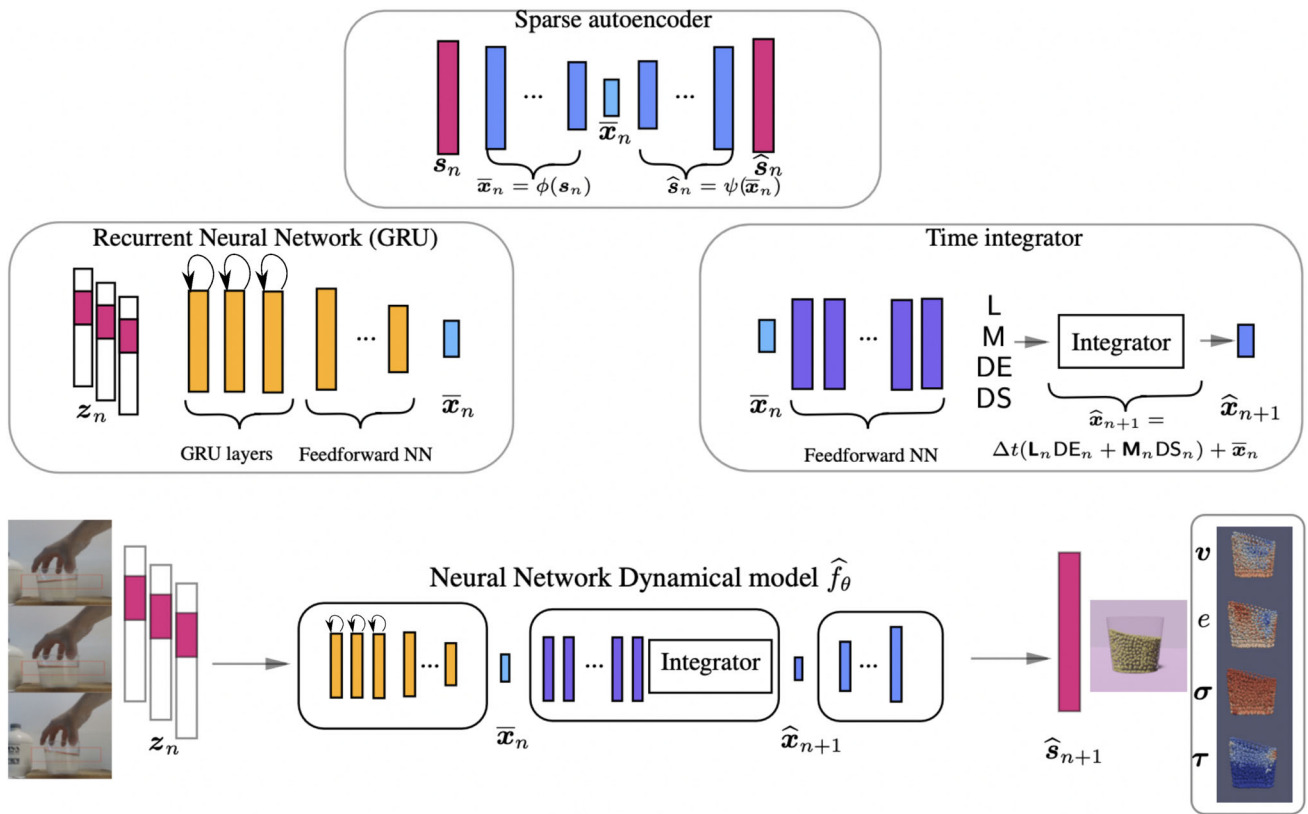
Sparse autoencoder

$\boldsymbol{s}_n$ ... $\overline{\boldsymbol{x}}_n$ ... $\widehat{\boldsymbol{s}}_n$

$\overline{\boldsymbol{x}}_n = \phi(\boldsymbol{s}_n)$ $\widehat{\boldsymbol{s}}_n = \psi(\overline{\boldsymbol{x}}_n)$

Recurrent Neural Network (GRU)

$\boldsymbol{z}_n$ ... $\overline{\boldsymbol{x}}_n$

GRU layers Feedforward NN

Time integrator

$\overline{\boldsymbol{x}}_n$ ... L M DE DS Integrator $\widehat{\boldsymbol{x}}_{n+1}$

Feedforward NN

$\widehat{\boldsymbol{x}}_{n+1} = \Delta t(\mathsf{L}_n \mathsf{DE}_n + \mathsf{M}_n \mathsf{DS}_n) + \overline{\boldsymbol{x}}_n$

Neural Network Dynamical model $\widehat{f}_\theta$

$\boldsymbol{z}_n$ ... $\overline{\boldsymbol{x}}_n$ ... Integrator $\widehat{\boldsymbol{x}}_{n+1}$ ... $\widehat{\boldsymbol{s}}_{n+1}$

$\boldsymbol{v}$ $e$ $\boldsymbol{\sigma}$ $\boldsymbol{\tau}$